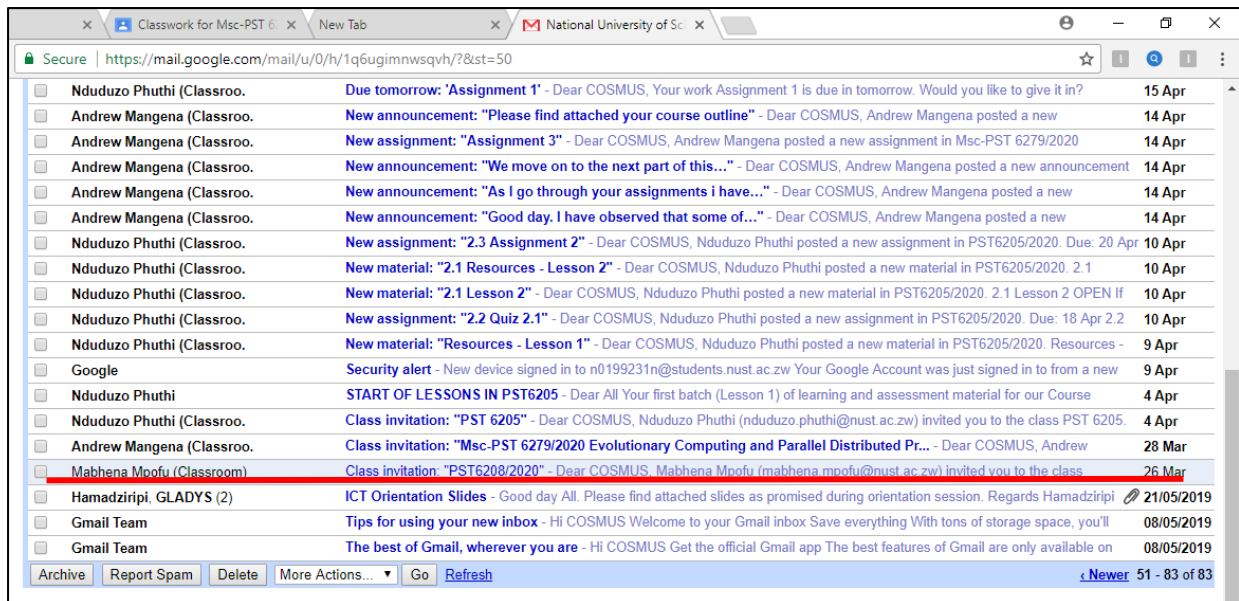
Classwork for Msc-PST 6 | New Tab | National University of Sc

Secure | https://mail.google.com/mail/u/0/h/1q6ugimnwsqvh/?&st=50

| Nduduzo Phuthi (Classroo. | Due tomorrow: 'Assignment 1' - Dear COSMUS, Your work Assignment 1 is due in tomorrow. Would you like to give it in? | 15 Apr |
|---|---|---|
| Andrew Mangena (Classroo. | New announcement: "Please find attached your course outline" - Dear COSMUS, Andrew Mangena posted a new | 14 Apr |
| Andrew Mangena (Classroo. | New assignment: "Assignment 3" - Dear COSMUS, Andrew Mangena posted a new assignment in Msc-PST 6279/2020 | 14 Apr |
| Andrew Mangena (Classroo. | New announcement: "We move on to the next part of this…" - Dear COSMUS, Andrew Mangena posted a new announcement | 14 Apr |
| Andrew Mangena (Classroo. | New announcement: "As I go through your assignments i have…" - Dear COSMUS, Andrew Mangena posted a new | 14 Apr |
| Andrew Mangena (Classroo. | New announcement: "Good day. I have observed that some of…" - Dear COSMUS, Andrew Mangena posted a new | 14 Apr |
| Nduduzo Phuthi (Classroo. | New assignment: "2.3 Assignment 2" - Dear COSMUS, Nduduzo Phuthi posted a new assignment in PST6205/2020. Due: 20 Apr | 10 Apr |
| Nduduzo Phuthi (Classroo. | New material: "2.1 Resources - Lesson 2" - Dear COSMUS, Nduduzo Phuthi posted a new material in PST6205/2020. 2.1 | 10 Apr |
| Nduduzo Phuthi (Classroo. | New material: "2.1 Lesson 2" - Dear COSMUS, Nduduzo Phuthi posted a new material in PST6205/2020. 2.1 Lesson 2 OPEN If | 10 Apr |
| Nduduzo Phuthi (Classroo. | New assignment: "2.2 Quiz 2.1" - Dear COSMUS, Nduduzo Phuthi posted a new assignment in PST6205/2020. Due: 18 Apr 2.2 | 10 Apr |
| Nduduzo Phuthi (Classroo. | New material: "Resources - Lesson 1" - Dear COSMUS, Nduduzo Phuthi posted a new material in PST6205/2020. Resources - | 9 Apr |
| Google | Security alert - New device signed in to n0199231n@students.nust.ac.zw Your Google Account was just signed in to from a new | 9 Apr |
| Nduduzo Phuthi | START OF LESSONS IN PST6205 - Dear All Your first batch (Lesson 1) of learning and assessment material for our Course | 4 Apr |
| Nduduzo Phuthi (Classroo. | Class invitation: "PST 6205" - Dear COSMUS, Nduduzo Phuthi (nduduzo.phuthi@nust.ac.zw) invited you to the class PST 6205. | 4 Apr |
| Andrew Mangena (Classroo. | Class invitation: "Msc-PST 6279/2020 Evolutionary Computing and Parallel Distributed Pr… - Dear COSMUS, Andrew | 28 Mar |
| Mabhena Mpofu (Classroom) | Class invitation: "PST6208/2020" - Dear COSMUS, Mabhena Mpofu (mabhena.mpofu@nust.ac.zw) invited you to the class | 26 Mar |
| Hamadziripi, GLADYS (2) | ICT Orientation Slides - Good day All. Please find attached slides as promised during orientation session. Regards Hamadziripi | 21/05/2019 |
| Gmail Team | Tips for using your new inbox - Hi COSMUS Welcome to your Gmail inbox Save everything With tons of storage space, you'll | 08/05/2019 |
| Gmail Team | The best of Gmail, wherever you are - Hi COSMUS Get the official Gmail app The best features of Gmail are only available on | 08/05/2019 |

Archive | Report Spam | Delete | More Actions... | Go | Refresh | ‹ Newer | 51 - 83 of 83